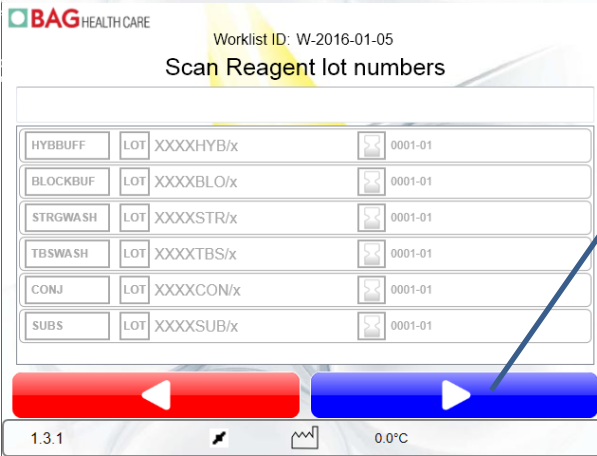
BAG HEALTH CARE

Worklist ID: W-2016-01-05

Scan Reagent lot numbers

| | | | |
|---|---|---|---|
| HYBBUFF | LOT | XXXXHYB/x | 0001-01 |
| BLOCKBUF | LOT | XXXXBLO/x | 0001-01 |
| STRGWASH | LOT | XXXXSTR/x | 0001-01 |
| TBSWASH | LOT | XXXXTBS/x | 0001-01 |
| CONJ | LOT | XXXXCON/x | 0001-01 |
| SUBS | LOT | XXXXSUB/x | 0001-01 |

1.3.1

0.0°C